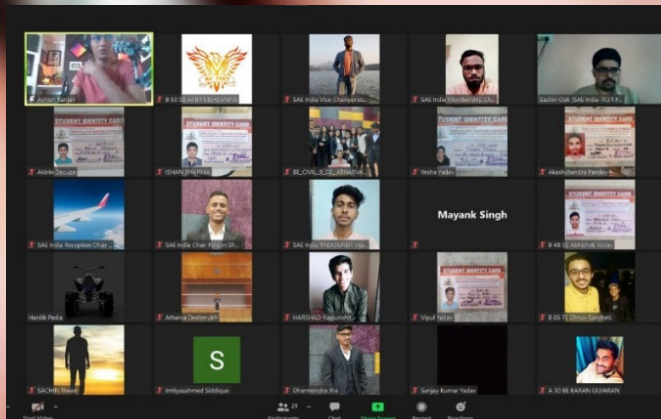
Ashish Ranjan
B 50 SE AERO ILESH SHAH
SAE India Vice Chairperso...
SAE India Membership Ch...
Sachin Giri_SAE India_TE IT...
STUDENT IDENTITY CARD
Aldrin Dsouza
STUDENT IDENTITY CARD
ISHAN SHARMA
BE_CIVIL_B_10_ATHARVA...
STUDENT IDENTITY CARD
Yesha Yadav
STUDENT IDENTITY CARD
Akashchandra Pandey
SAE India Reception Chair...
SAE India Chair Person Sh...
SAE India TREASURER Vija...
Mayank Singh
STUDENT IDENTITY CARD
B 48 SE Abhishek Yadav
Hardik Padia
Atharva Deshmukh
HARSHAD Rajpurohit
STUDENT IDENTITY CARD
Vipul Yadav
B 05 TE Dhruv Sanghvi
SACHIN Bhoir
S
Imtiyazahmed Siddique
Dharmendra Jha
Sanjay Kumar Yadav
A 30 BE KARAN GUJARAN
Start Video
Participants 29
Chat
Share Screen
Record
Reactions